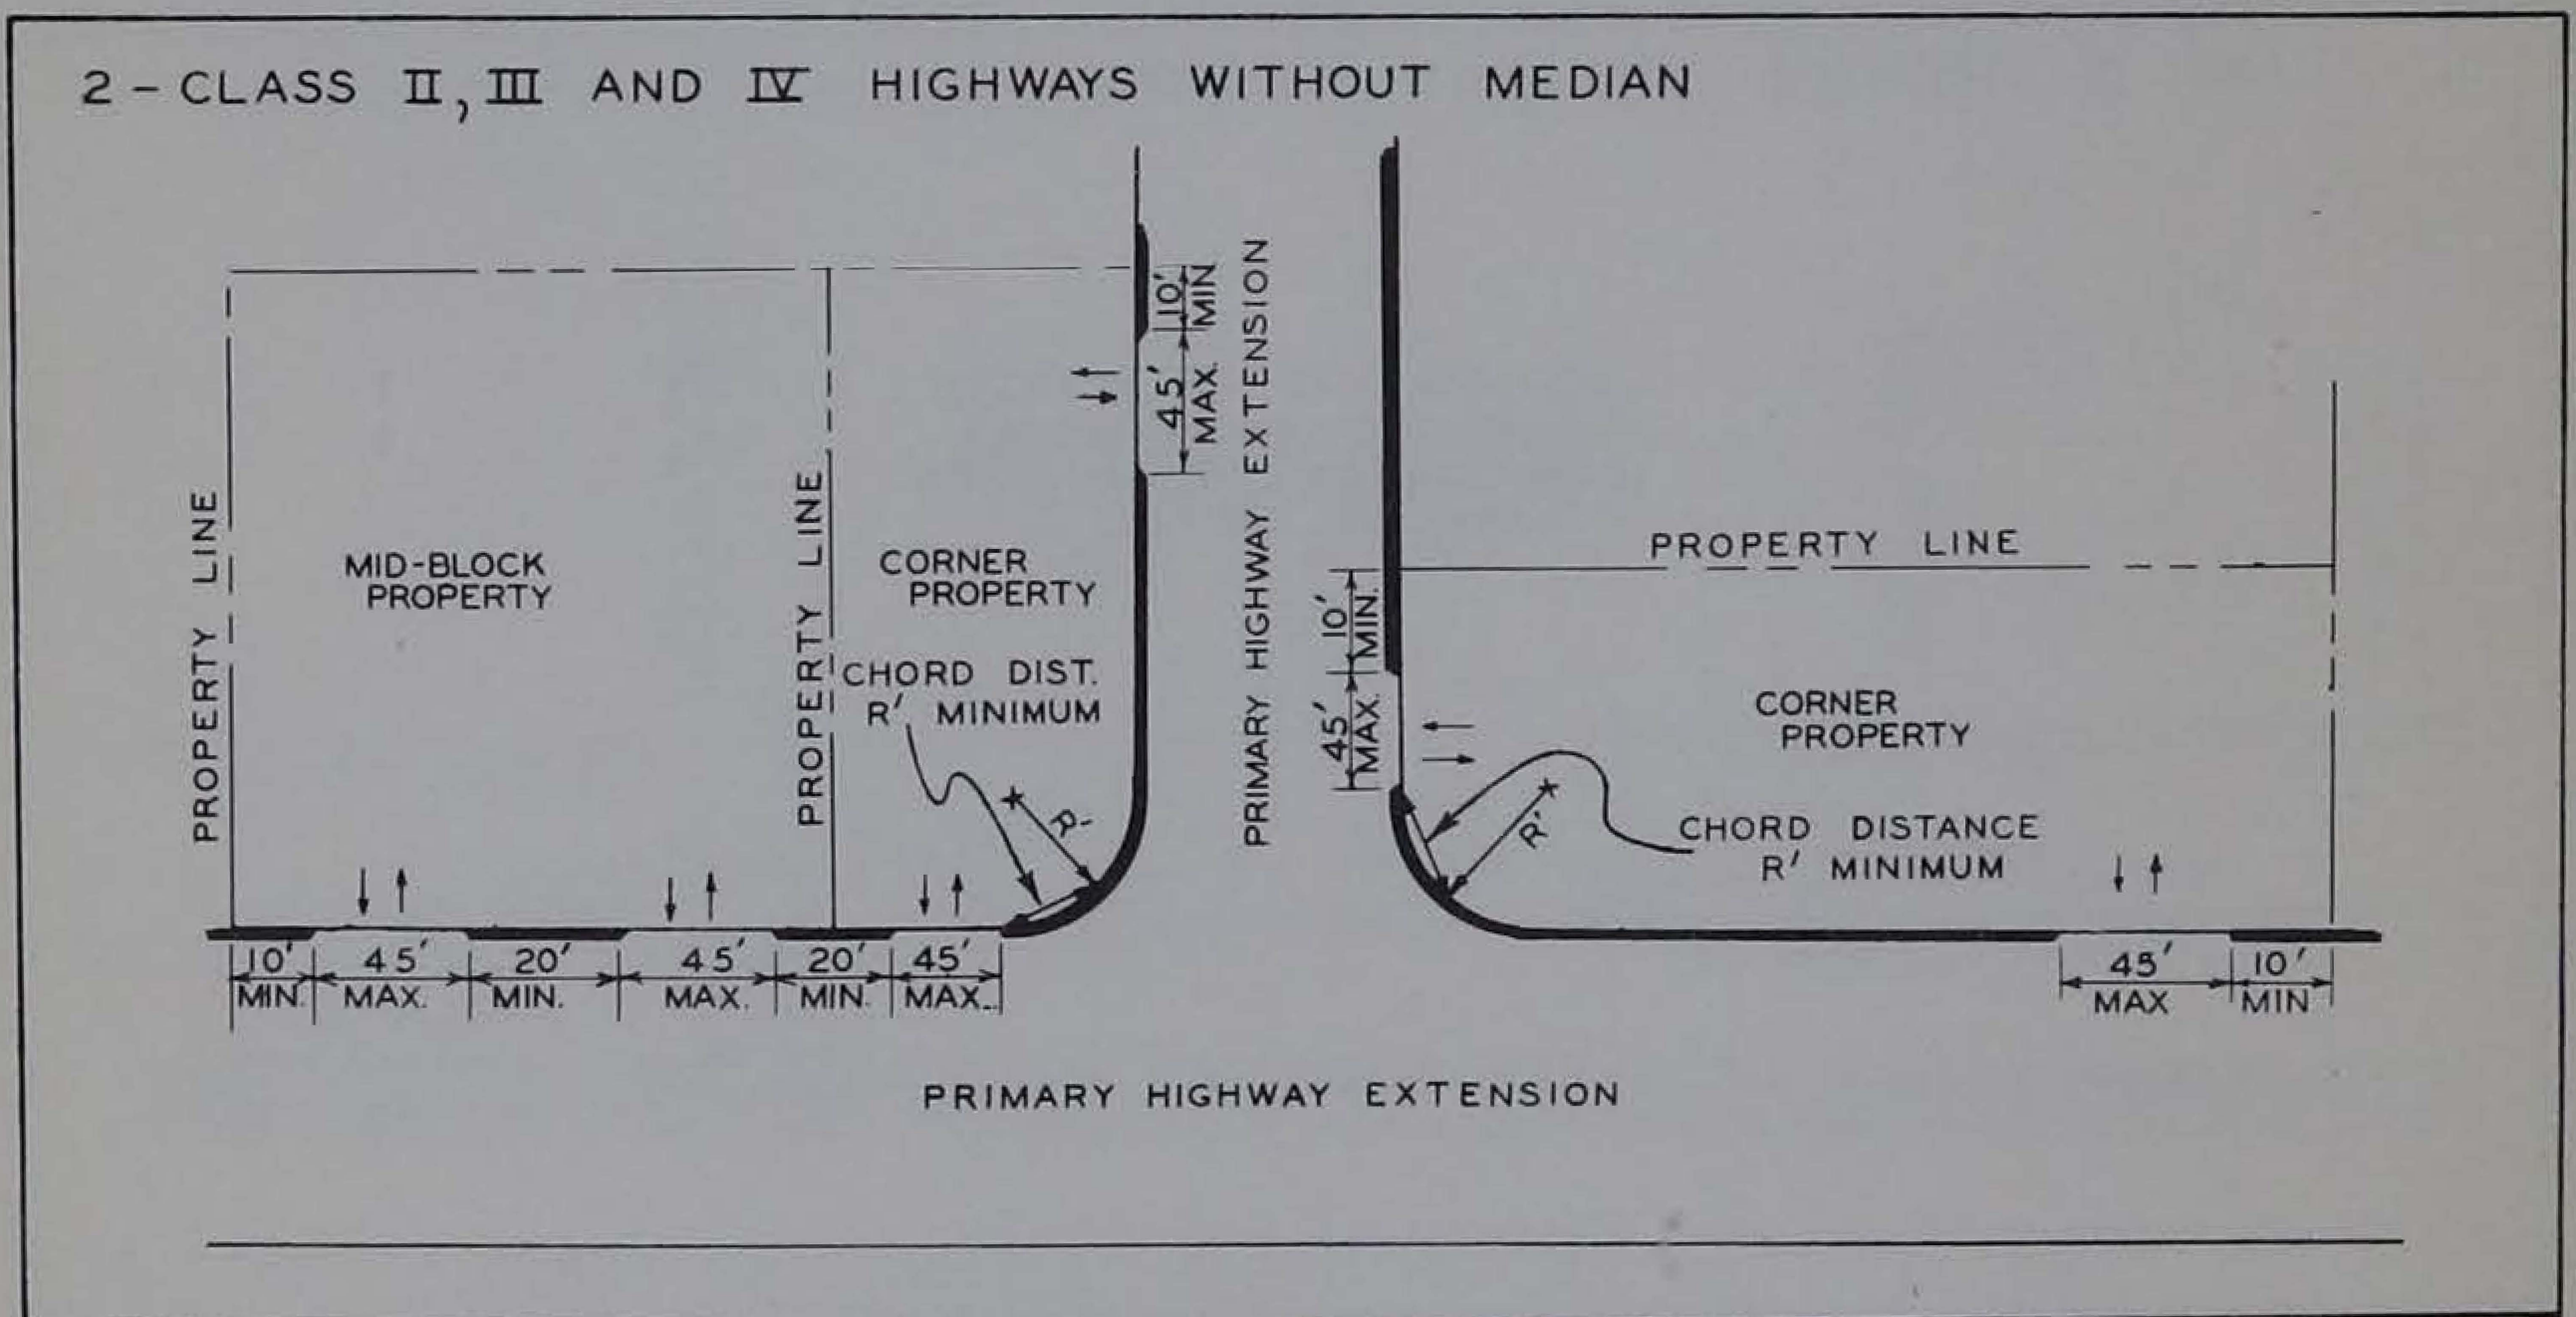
2 - CLASS II, III AND IV HIGHWAYS WITHOUT MEDIAN

10' MIN

45' MAX.

PRIMARY HIGHWAY EXTENSION

PROPERTY LINE

MID-BLOCK PROPERTY

PROPERTY LINE

CORNER PROPERTY

CHORD DIST. R' MINIMUM

R'

10' MIN.

45' MAX.

20' MIN.

45' MAX.

20' MIN.

45' MAX.

PROPERTY LINE

10' MIN.

45' MAX.

CORNER PROPERTY

R'

CHORD DISTANCE R' MINIMUM

45' MAX

10' MIN

PRIMARY HIGHWAY EXTENSION